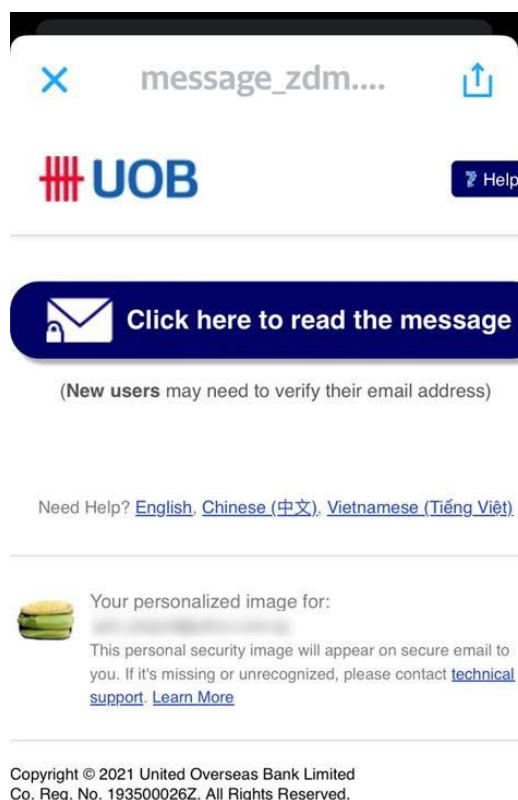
message_zdm....

UOB

Help

Click here to read the message

(New users may need to verify their email address)

Need Help? English, Chinese (中文), Vietnamese (Tiếng Việt)

Your personalized image for:
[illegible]
This personal security image will appear on secure email to you. If it's missing or unrecognized, please contact technical support. Learn More

Copyright © 2021 United Overseas Bank Limited
Co. Reg. No. 193500026Z. All Rights Reserved.